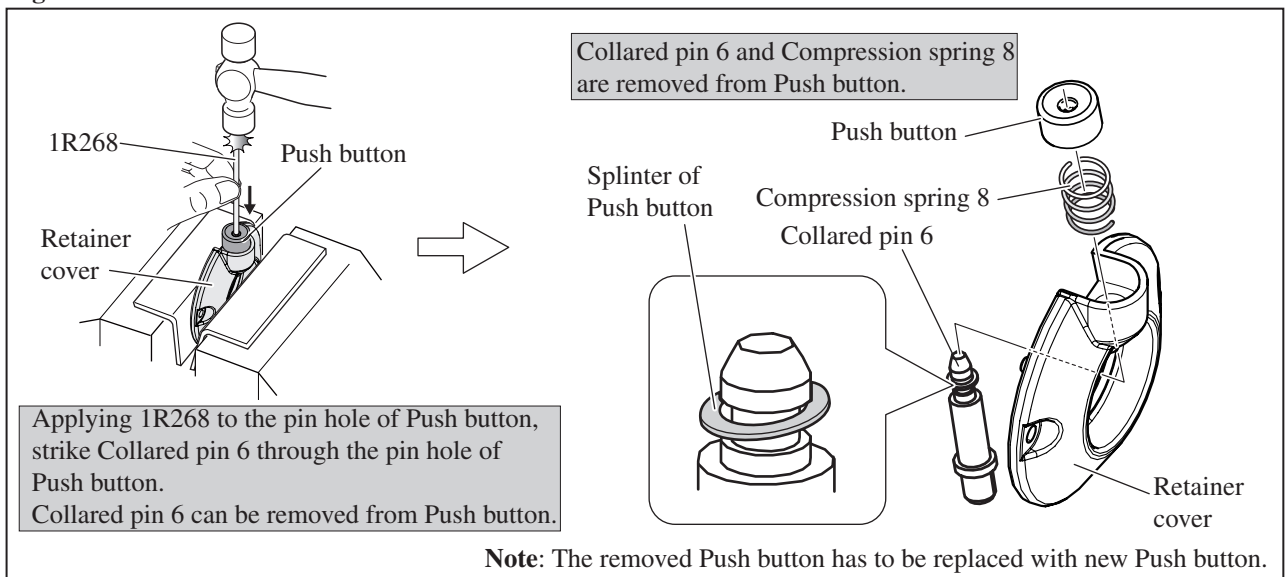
1R268

Push button

Retainer cover

Applying 1R268 to the pin hole of Push button, strike Collared pin 6 through the pin hole of Push button.
Collared pin 6 can be removed from Push button.

Collared pin 6 and Compression spring 8 are removed from Push button.

Push button

Splinter of Push button

Compression spring 8

Collared pin 6

Retainer cover

**Note**: The removed Push button has to be replaced with new Push button.